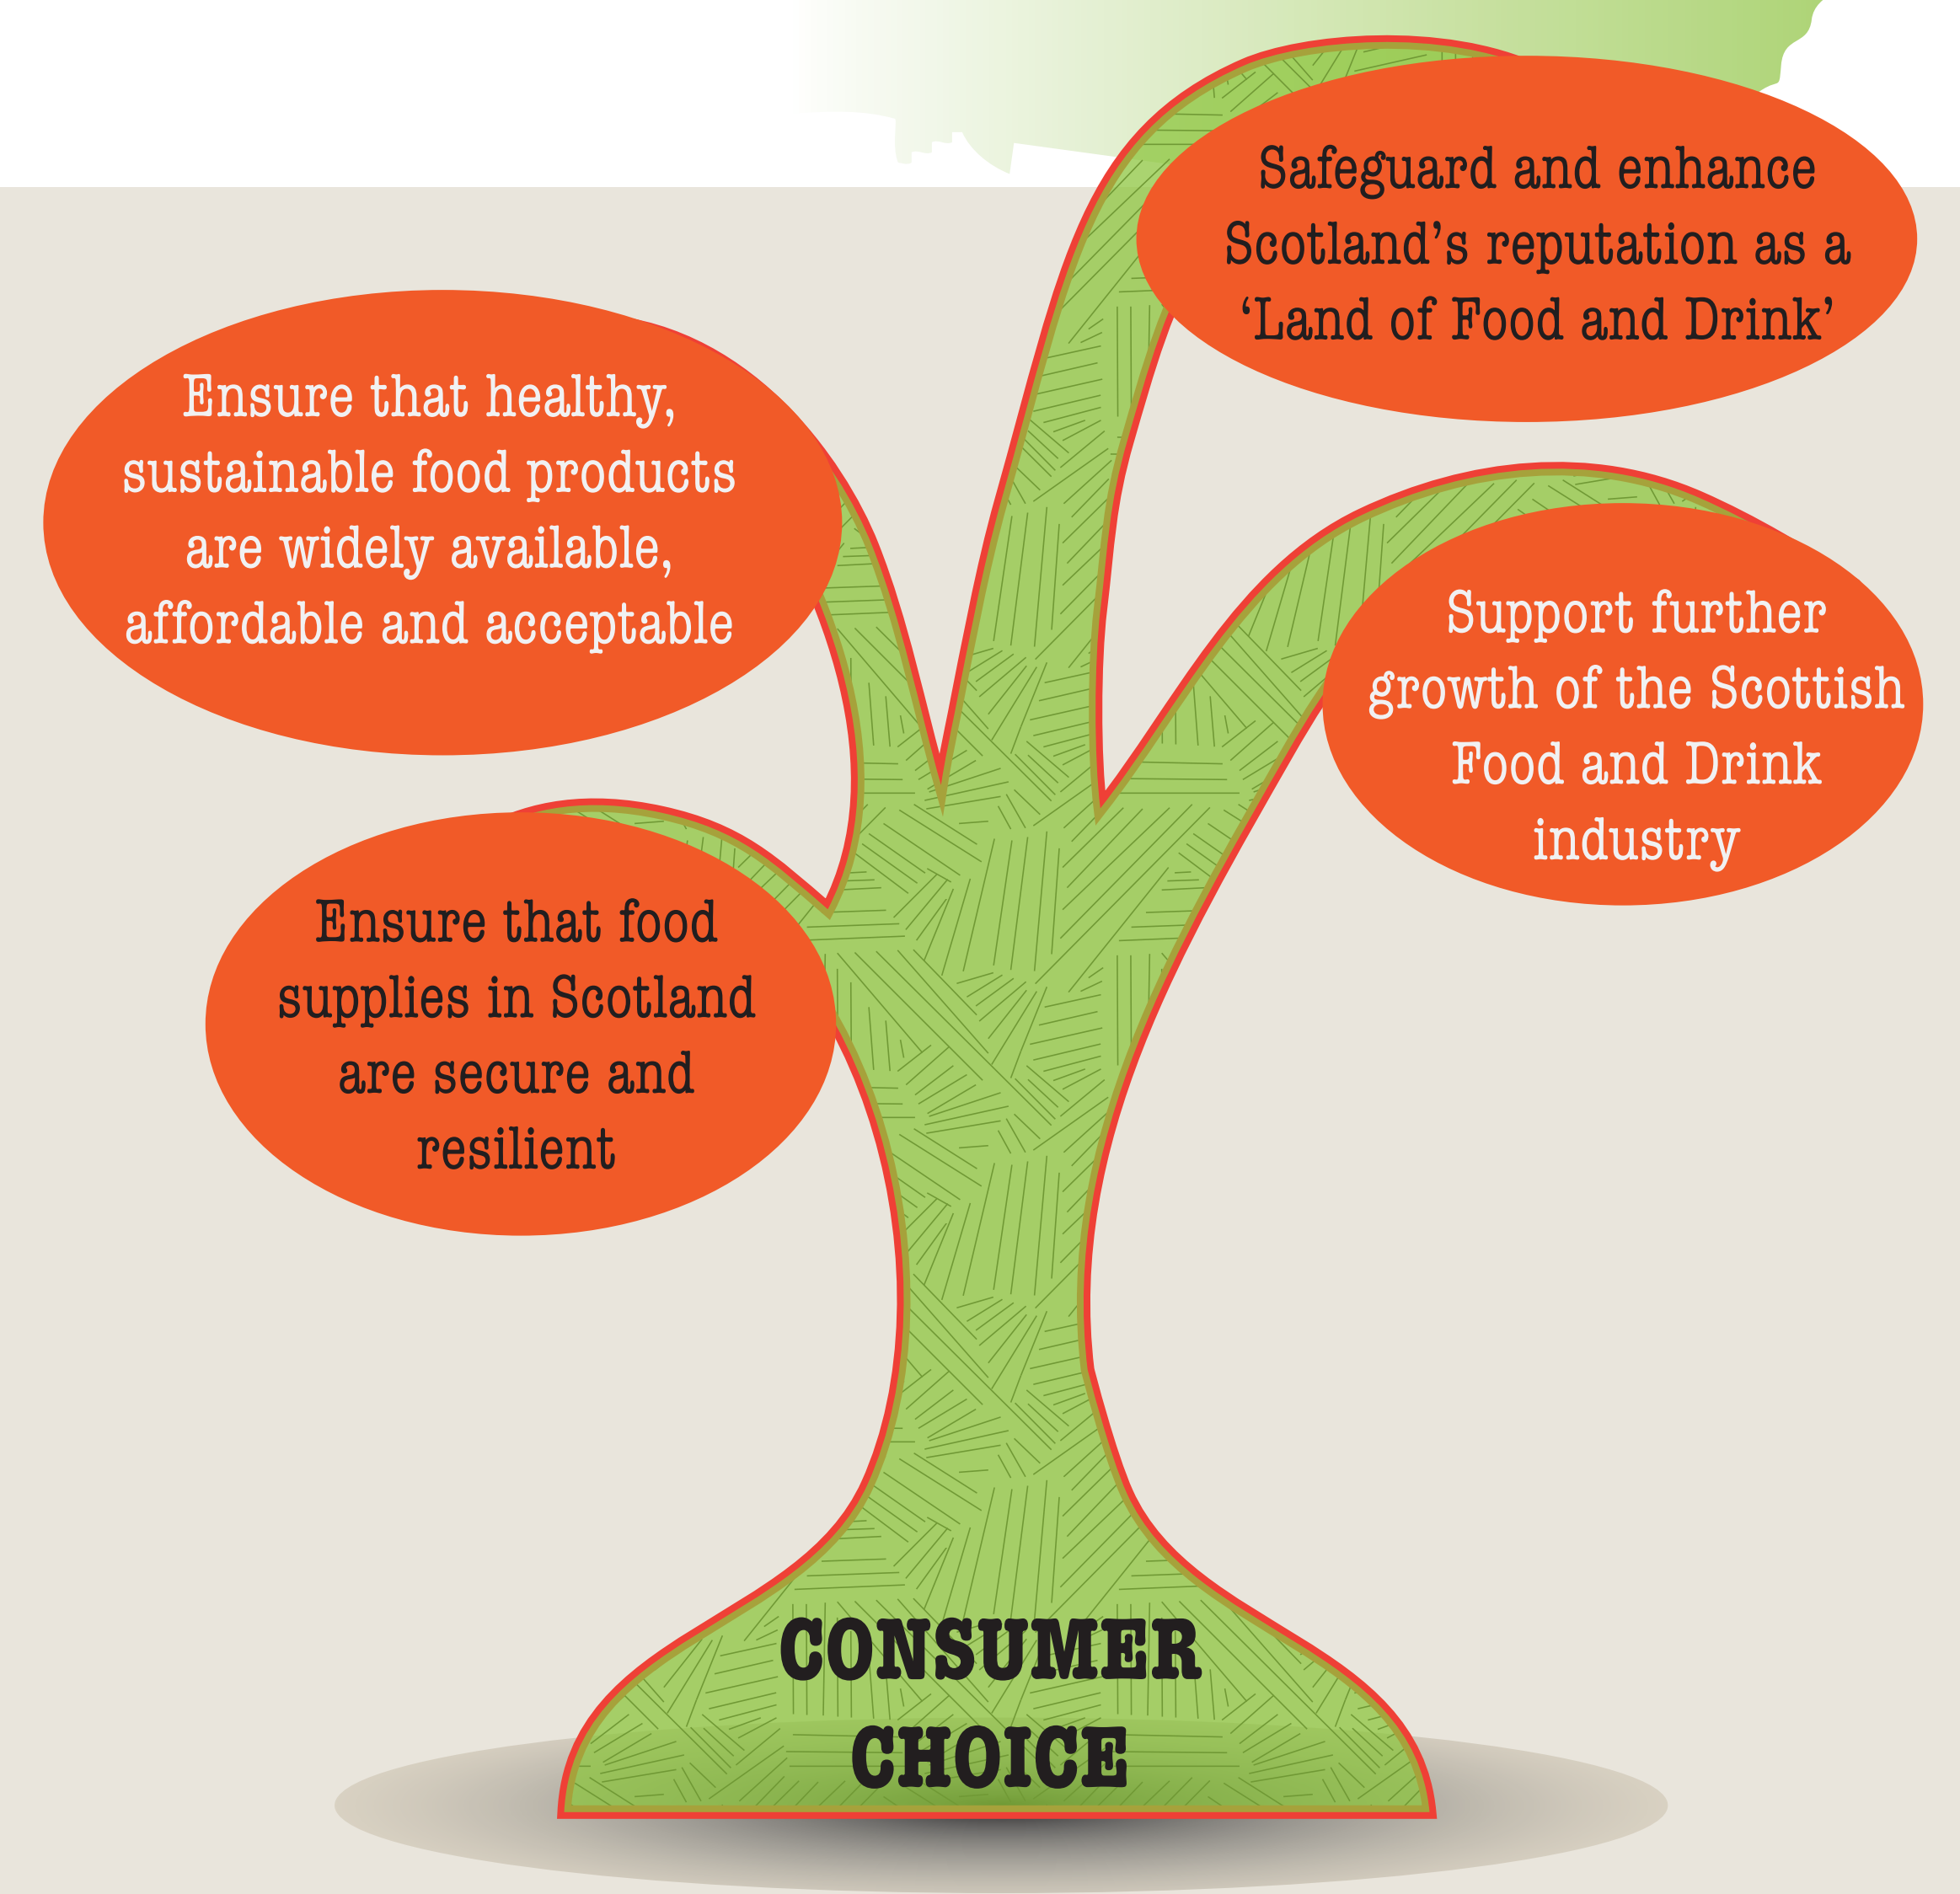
Safeguard and enhance Scotland's reputation as a 'Land of Food and Drink'

Ensure that healthy, sustainable food products are widely available, affordable and acceptable

Support further growth of the Scottish Food and Drink industry

Ensure that food supplies in Scotland are secure and resilient

CONSUMER CHOICE